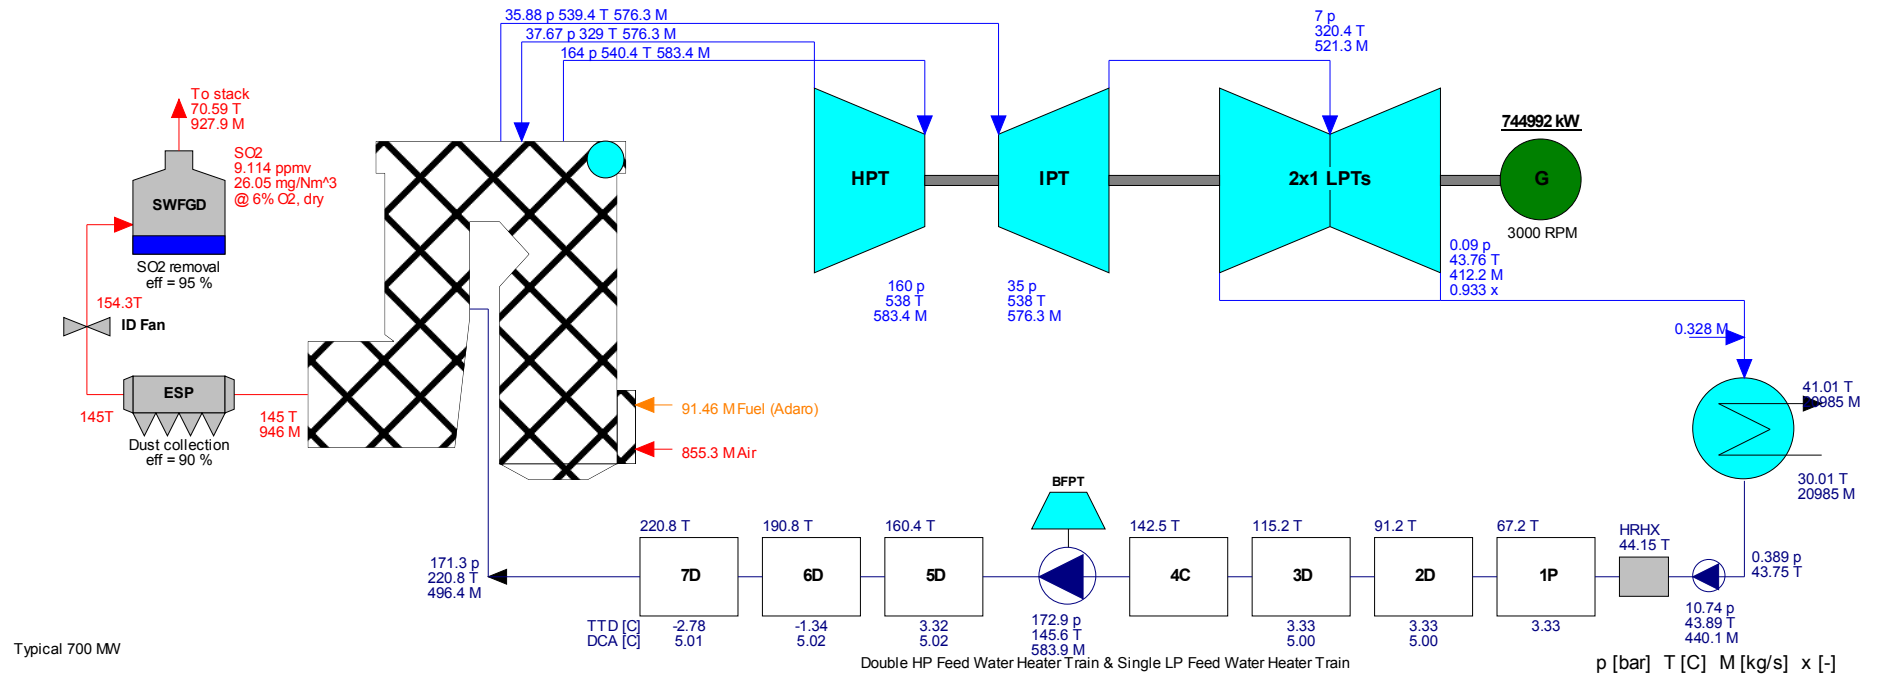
35.88 p 539.4 T 576.3 M
37.67 p 329 T 576.3 M
164 p 540.4 T 583.4 M

7 p
320.4 T
521.3 M

To stack
70.59 T
927.9 M

SO2
9.114 ppmv
26.05 mg/Nm^3
@ 6% O2, dry

SWFGD

SO2 removal
eff = 95 %

154.3T

ID Fan

ESP

145T

Dust collection
eff = 90 %

145 T
946 M

HPT

IPT

2x1 LPTs

744992 kW

G

3000 RPM

0.09 p
43.76 T
412.2 M
0.933 x

160 p
538 T
583.4 M

35 p
538 T
576.3 M

0.328 M

41.01 T
20985 M

30.01 T
20985 M

91.46 M Fuel (Adaro)

855.3 M Air

BFPT

220.8 T
190.8 T
160.4 T
142.5 T
115.2 T
91.2 T
67.2 T

HRHX
44.15 T

171.3 p
220.8 T
496.4 M

7D
6D
5D
4C
3D
2D
1P

0.389 p
43.75 T

TTD [C]
DCA [C]

-2.78
5.01

-1.34
5.02

3.32
5.02

172.9 p
145.6 T
583.9 M

3.33
5.00

3.33
5.00

3.33

10.74 p
43.89 T
440.1 M

Typical 700 MW

Double HP Feed Water Heater Train & Single LP Feed Water Heater Train

p [bar] T [C] M [kg/s] x [-]